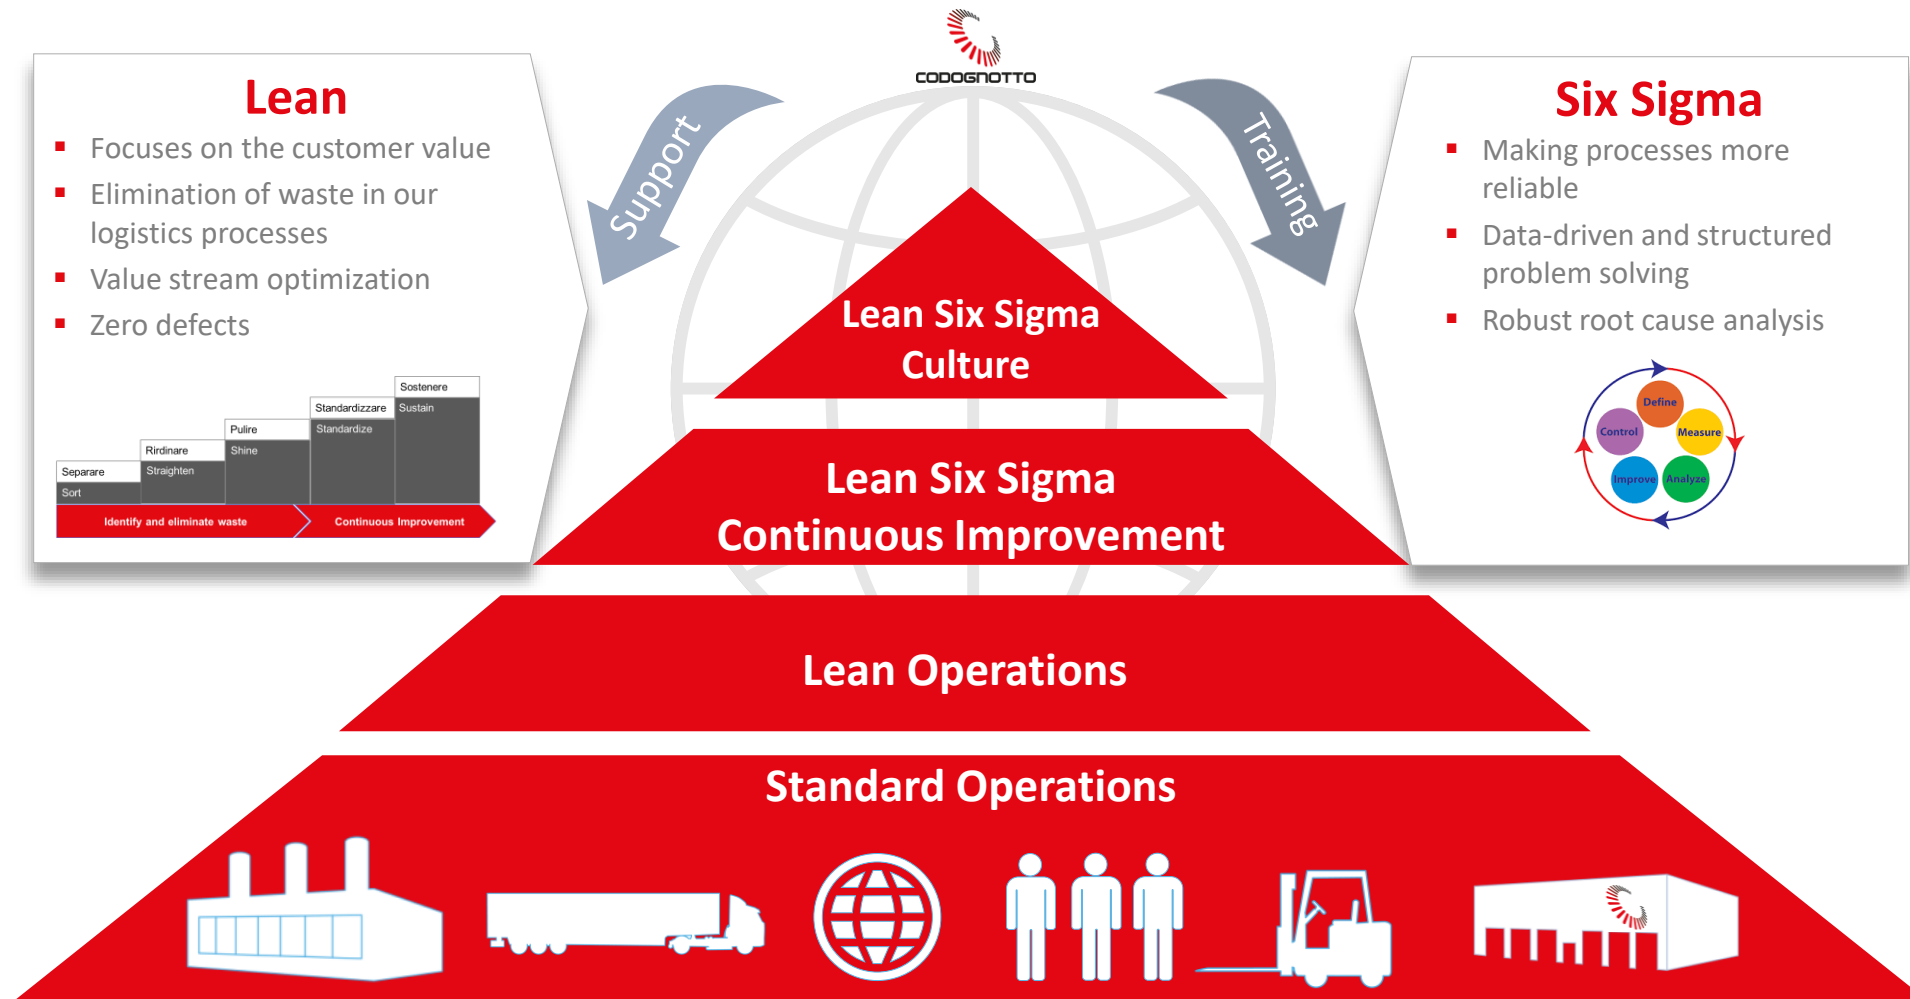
CODOGNOTTO

Lean
- Focuses on the customer value
- Elimination of waste in our logistics processes
- Value stream optimization
- Zero defects

Separare
Sort
Rirdinare
Straighten
Pulire
Shine
Standardizzare
Standardize
Sostenere
Sustain
Identify and eliminate waste
Continuous Improvement

Support

Training

Six Sigma
- Making processes more reliable
- Data-driven and structured problem solving
- Robust root cause analysis

Define
Measure
Analyze
Improve
Control

Lean Six Sigma Culture

Lean Six Sigma Continuous Improvement

Lean Operations

Standard Operations